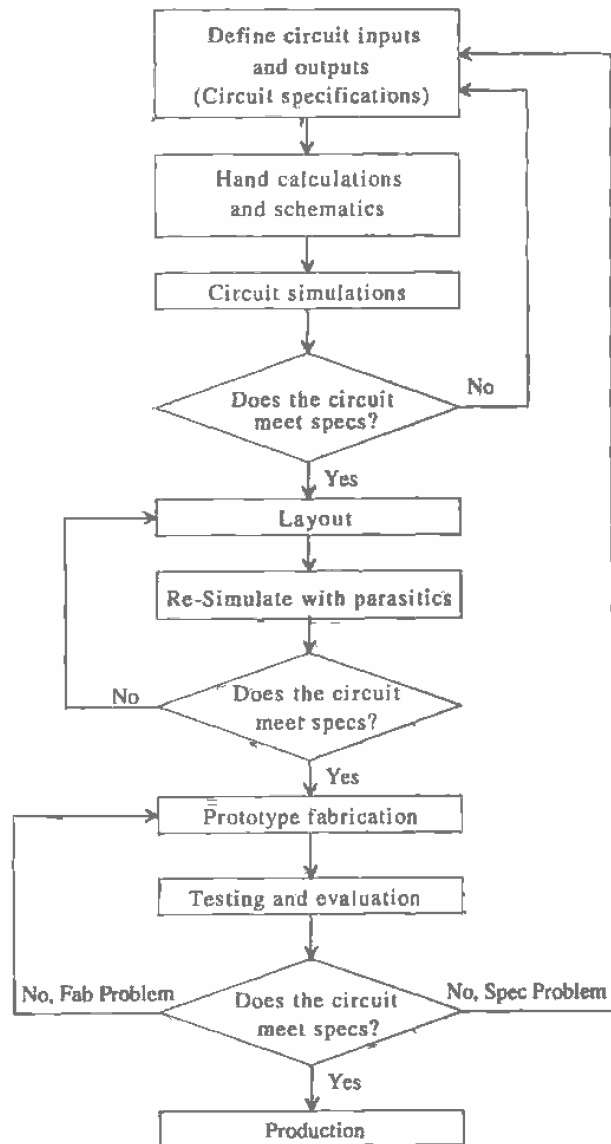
Define circuit inputs and outputs (Circuit specifications)

Hand calculations and schematics

Circuit simulations

Does the circuit meet specs?

No

Yes

Layout

Re-Simulate with parasitics

Does the circuit meet specs?

No

Yes

Prototype fabrication

Testing and evaluation

No, Fab Problem

Does the circuit meet specs?

No, Spec Problem

Yes

Production